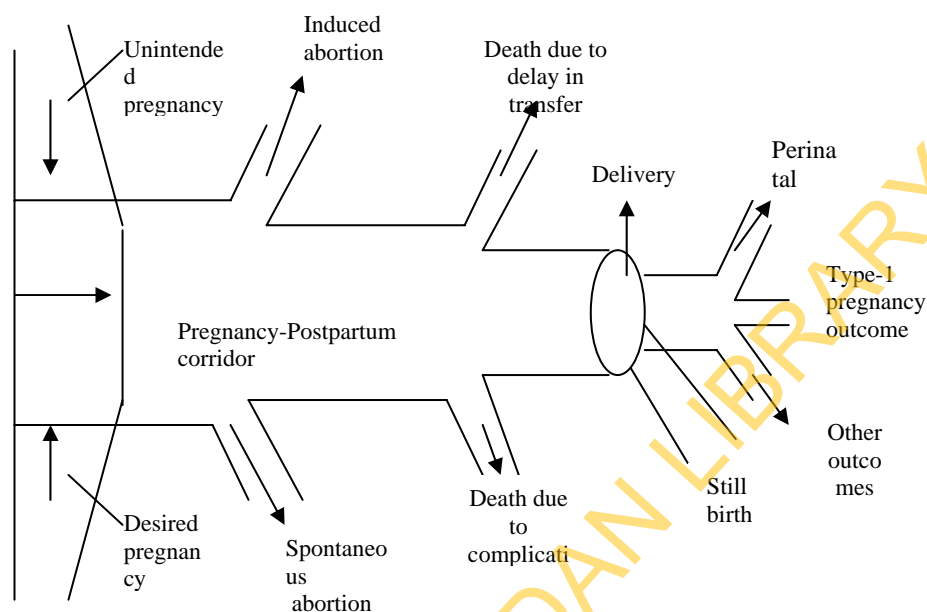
Unintended pregnancy

Induced abortion

Death due to delay in transfer

Delivery

Perinatal

Type-1 pregnancy outcome

Pregnancy-Postpartum corridor

Other outcomes

Still birth

Death due to complicati

Desired pregnancy

Spontaneous abortion

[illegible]AN LIBRAR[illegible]